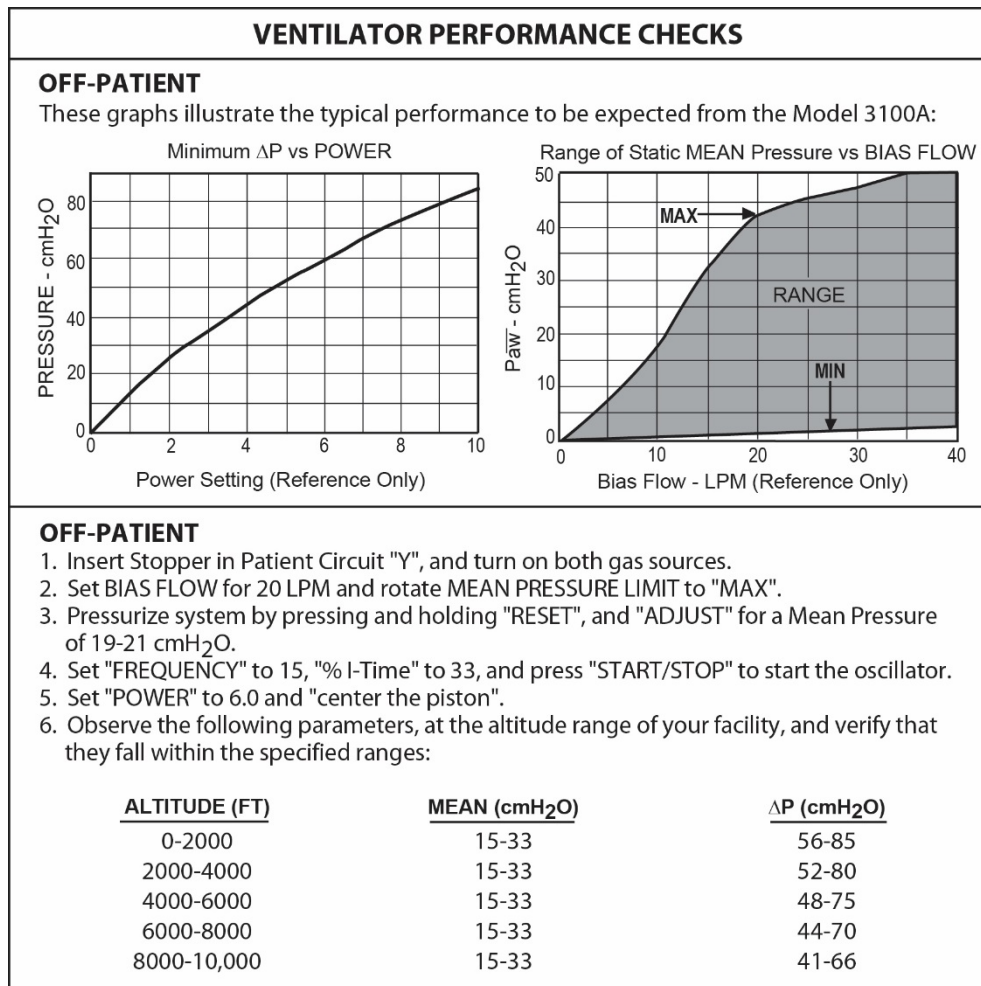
VENTILATOR PERFORMANCE CHECKS

OFF-PATIENT

These graphs illustrate the typical performance to be expected from the Model 3100A:

Minimum $\Delta$P vs POWER

PRESSURE - cmH$_2$O

80
60
40
20
0

0 2 4 6 8 10

Power Setting (Reference Only)

Range of Static MEAN Pressure vs BIAS FLOW

$\overline{Paw}$ - cmH$_2$O

50
40
30
20
10
0

MAX
RANGE
MIN

0 10 20 30 40

Bias Flow - LPM (Reference Only)

OFF-PATIENT

1. Insert Stopper in Patient Circuit "Y", and turn on both gas sources.
2. Set BIAS FLOW for 20 LPM and rotate MEAN PRESSURE LIMIT to "MAX".
3. Pressurize system by pressing and holding "RESET", and "ADJUST" for a Mean Pressure of 19-21 cmH$_2$O.
4. Set "FREQUENCY" to 15, "% I-Time" to 33, and press "START/STOP" to start the oscillator.
5. Set "POWER" to 6.0 and "center the piston".
6. Observe the following parameters, at the altitude range of your facility, and verify that they fall within the specified ranges:

| ALTITUDE (FT) | MEAN (cmH$_2$O) | $\Delta$P (cmH$_2$O) |
|---|---|---|
| 0-2000 | 15-33 | 56-85 |
| 2000-4000 | 15-33 | 52-80 |
| 4000-6000 | 15-33 | 48-75 |
| 6000-8000 | 15-33 | 44-70 |
| 8000-10,000 | 15-33 | 41-66 |